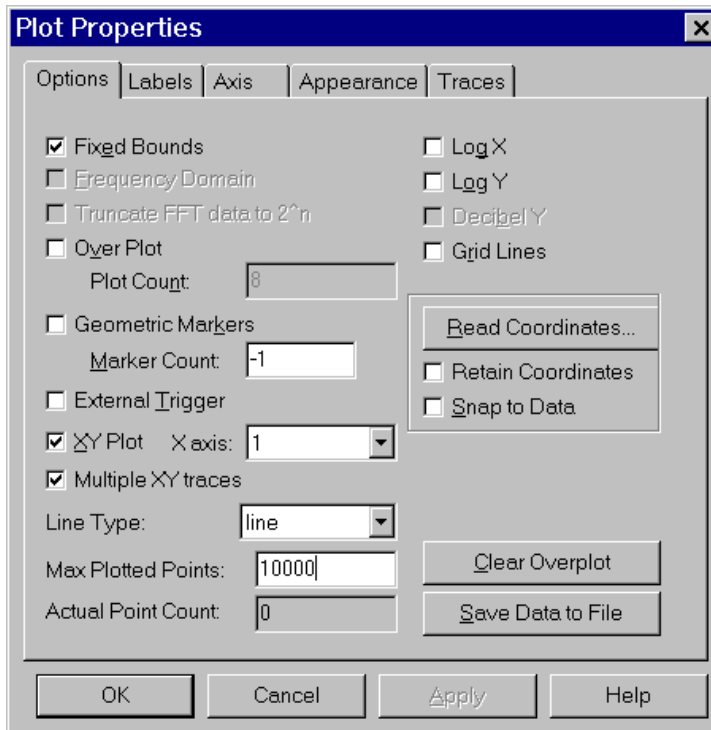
Plot Properties

Options | Labels | Axis | Appearance | Traces

Fixed Bounds
Frequency Domain
Truncate FFT data to 2^n
Over Plot
Plot Count: 8
Geometric Markers
Marker Count: -1
External Trigger
XY Plot X axis: 1
Multiple XY traces
Line Type: line
Max Plotted Points: 10000
Actual Point Count: 0

Log X
Log Y
Decibel Y
Grid Lines
Read Coordinates...
Retain Coordinates
Snap to Data
Clear Overplot
Save Data to File

OK | Cancel | Apply | Help